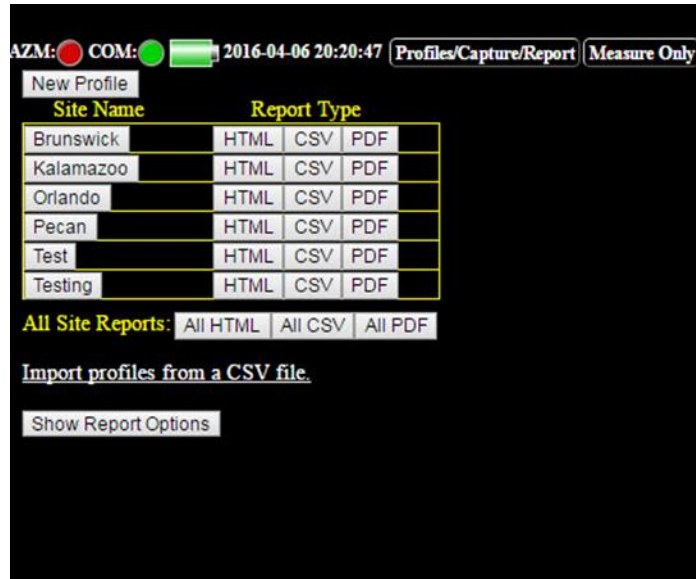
AZM: COM: 2016-04-06 20:20:47 Profiles/Capture/Report Measure Only

New Profile

| Site Name | Report Type |
|---|---|
| Brunswick | HTML CSV PDF |
| Kalamazoo | HTML CSV PDF |
| Orlando | HTML CSV PDF |
| Pecan | HTML CSV PDF |
| Test | HTML CSV PDF |
| Testing | HTML CSV PDF |

All Site Reports: All HTML All CSV All PDF

Import profiles from a CSV file.

Show Report Options